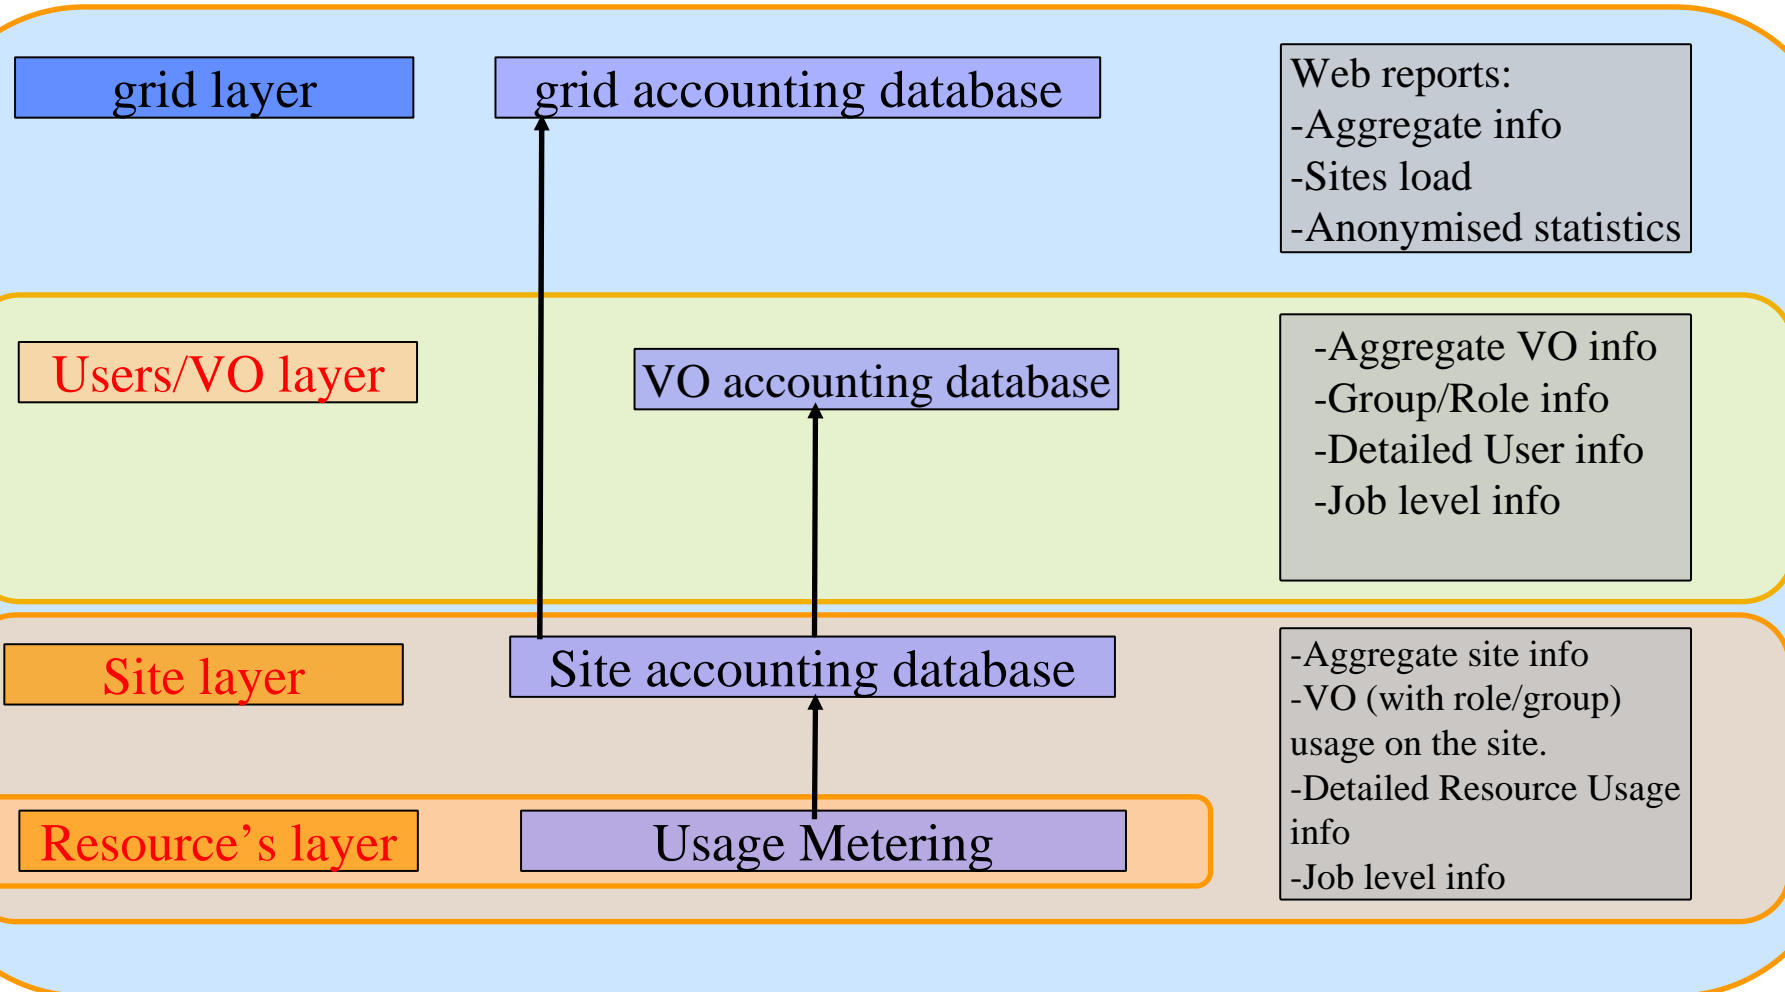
grid layer

grid accounting database

Web reports:
-Aggregate info
-Sites load
-Anonymised statistics

Users/VO layer

VO accounting database

-Aggregate VO info
-Group/Role info
-Detailed User info
-Job level info

Site layer

Site accounting database

-Aggregate site info
-VO (with role/group) usage on the site.
-Detailed Resource Usage info
-Job level info

Resource's layer

Usage Metering